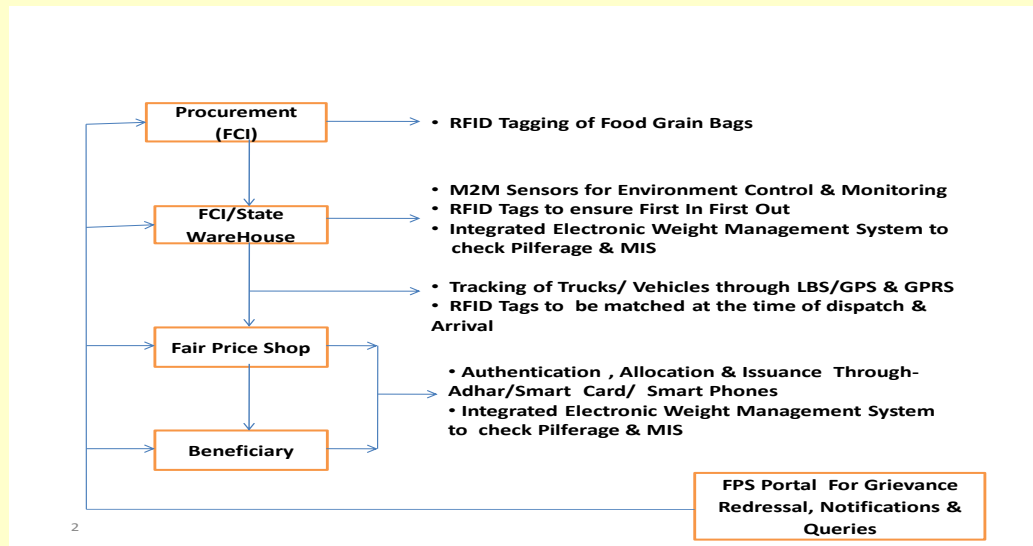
Procurement (FCI)

• RFID Tagging of Food Grain Bags

FCI/State WareHouse

• M2M Sensors for Environment Control & Monitoring
• RFID Tags to ensure First In First Out
• Integrated Electronic Weight Management System to check Pilferage & MIS

• Tracking of Trucks/ Vehicles through LBS/GPS & GPRS
• RFID Tags to be matched at the time of dispatch & Arrival

Fair Price Shop

• Authentication , Allocation & Issuance Through- Adhar/Smart Card/ Smart Phones
• Integrated Electronic Weight Management System to check Pilferage & MIS

Beneficiary

FPS Portal For Grievance Redressal, Notifications & Queries

2